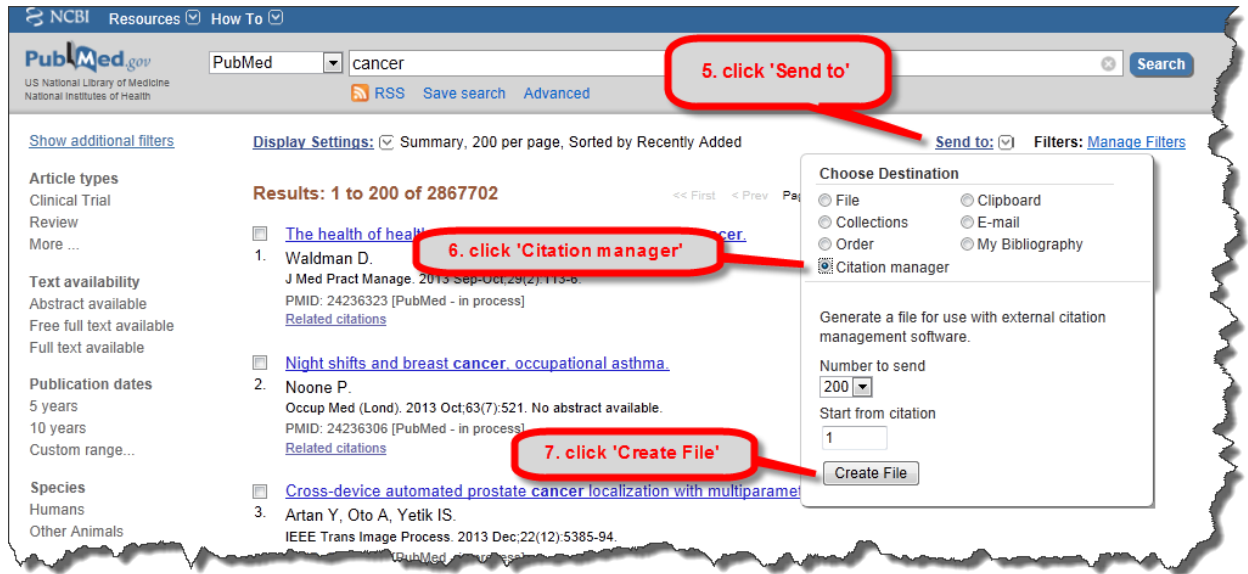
NCBI Resources How To

PubMed.gov
US National Library of Medicine
National Institutes of Health

PubMed
cancer
Search
RSS Save search Advanced

5. click 'Send to'

Show additional filters

Display Settings: Summary, 200 per page, Sorted by Recently Added

Send to: Filters: Manage Filters

Article types
Clinical Trial
Review
More ...

Text availability
Abstract available
Free full text available
Full text available

Publication dates
5 years
10 years
Custom range...

Species
Humans
Other Animals

Results: 1 to 200 of 2867702

<< First < Prev Pa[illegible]

1. The health of heal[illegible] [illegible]cer.
Waldman D.
J Med Pract Manage. 2013 Sep-Oct;29(2):113-6.
PMID: 24236323 [PubMed - in process]
Related citations

6. click 'Citation manager'

2. Night shifts and breast cancer, occupational asthma.
Noone P.
Occup Med (Lond). 2013 Oct;63(7):521. No abstract available.
PMID: 24236306 [PubMed - in process]
Related citations

7. click 'Create File'

3. Cross-device automated prostate cancer localization with multiparamet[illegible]
Artan Y, Oto A, Yetik IS.
IEEE Trans Image Process. 2013 Dec;22(12):5385-94.
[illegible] [PubMed - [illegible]]

Choose Destination
File
Clipboard
Collections
E-mail
Order
My Bibliography
Citation manager

Generate a file for use with external citation management software.

Number to send
200
Start from citation
1
Create File